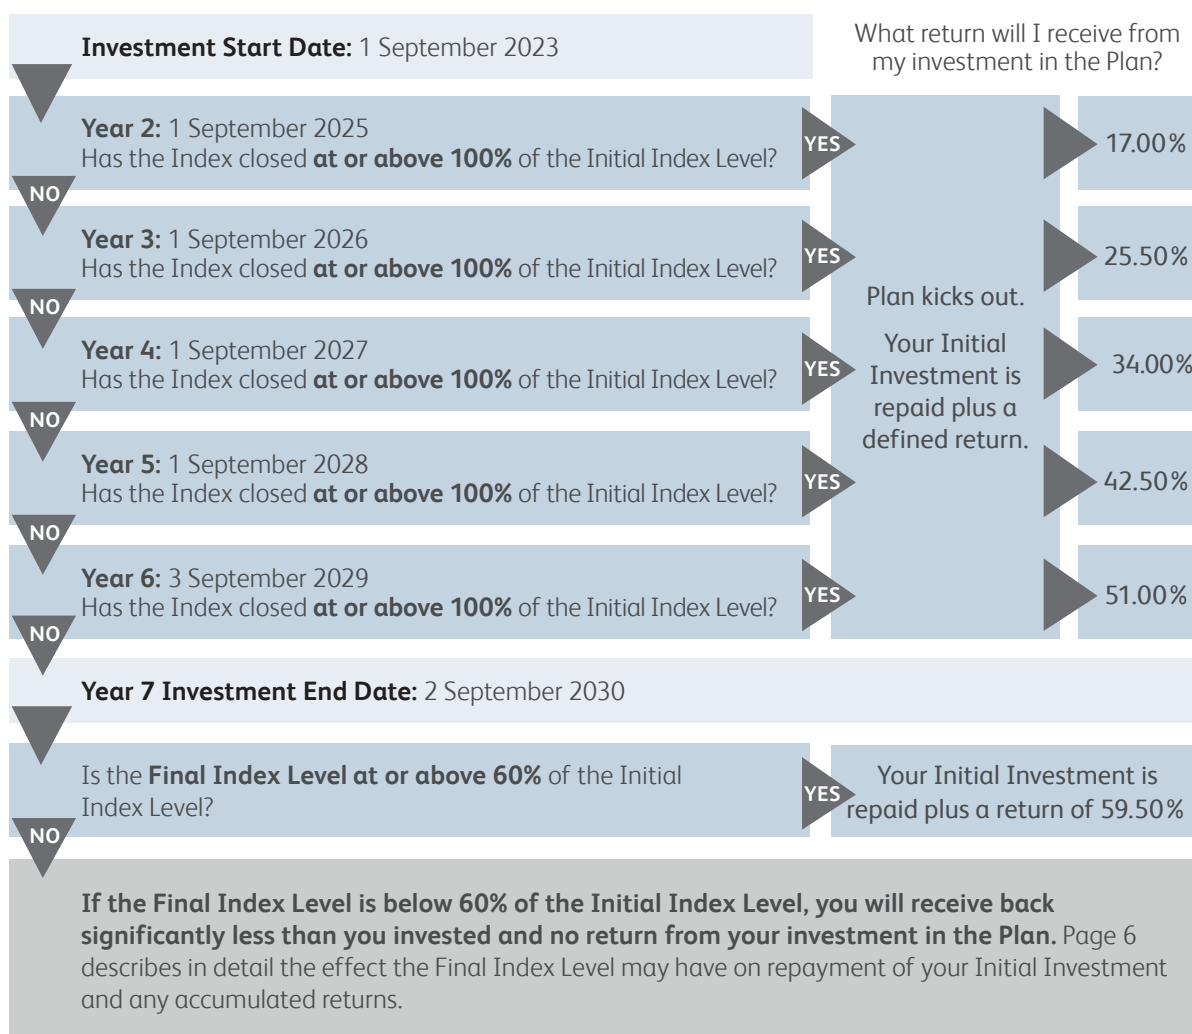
**Investment Start Date:** 1 September 2023

What return will I receive from my investment in the Plan?

**Year 2:** 1 September 2025
Has the Index closed **at or above 100%** of the Initial Index Level?

YES

17.00%

NO

**Year 3:** 1 September 2026
Has the Index closed **at or above 100%** of the Initial Index Level?

YES

25.50%

NO

**Year 4:** 1 September 2027
Has the Index closed **at or above 100%** of the Initial Index Level?

YES

34.00%

NO

**Year 5:** 1 September 2028
Has the Index closed **at or above 100%** of the Initial Index Level?

YES

42.50%

NO

**Year 6:** 3 September 2029
Has the Index closed **at or above 100%** of the Initial Index Level?

YES

51.00%

NO

Plan kicks out.

Your Initial Investment is repaid plus a defined return.

**Year 7 Investment End Date:** 2 September 2030

Is the **Final Index Level at or above 60%** of the Initial Index Level?

YES

Your Initial Investment is repaid plus a return of 59.50%

NO

**If the Final Index Level is below 60% of the Initial Index Level, you will receive back significantly less than you invested and no return from your investment in the Plan.** Page 6 describes in detail the effect the Final Index Level may have on repayment of your Initial Investment and any accumulated returns.